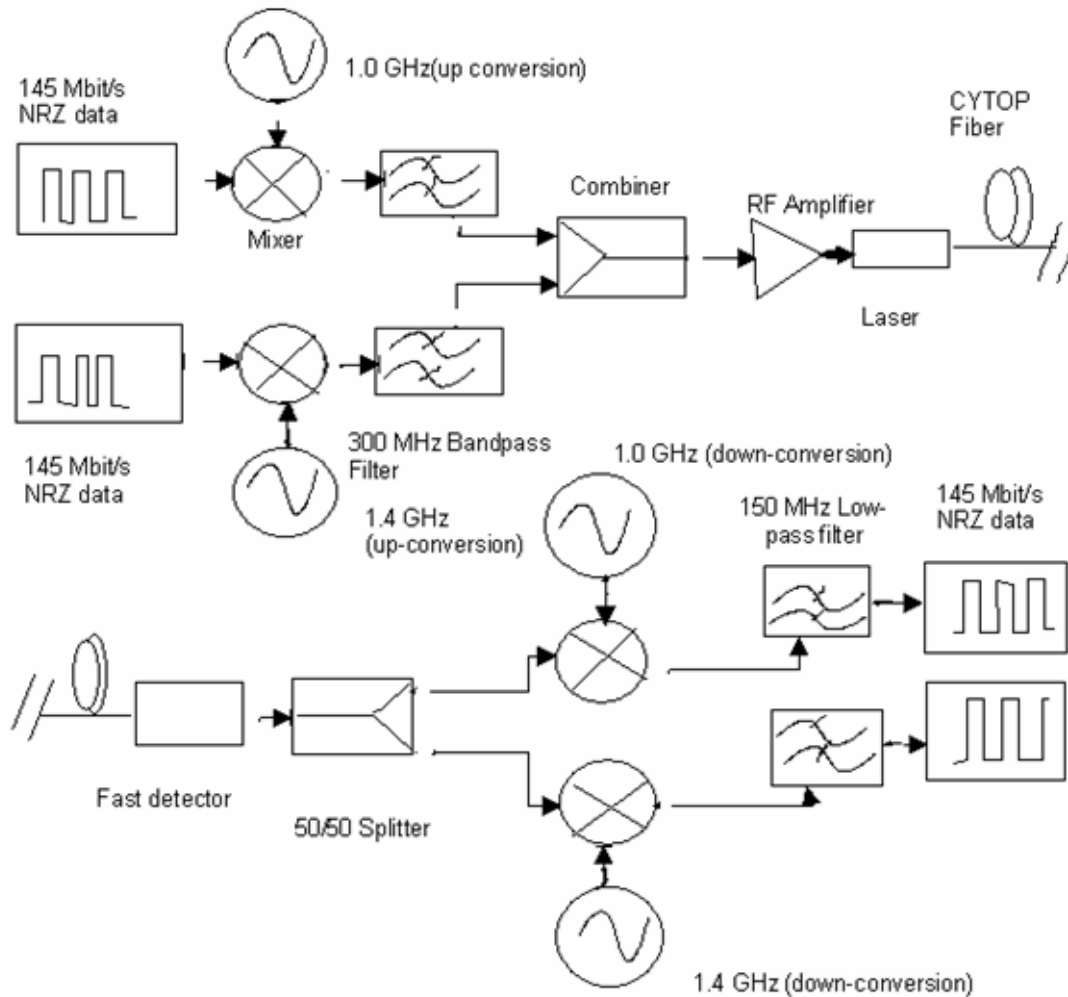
1.0 GHz(up conversion)

145 Mbit/s NRZ data

CYTOP Fiber

Combiner

RF Amplifier

Mixer

Laser

145 Mbit/s NRZ data

300 MHz Bandpass Filter

1.0 GHz (down-conversion)

1.4 GHz (up-conversion)

150 MHz Lowpass filter

145 Mbit/s NRZ data

Fast detector

50/50 Splitter

1.4 GHz (down-conversion)